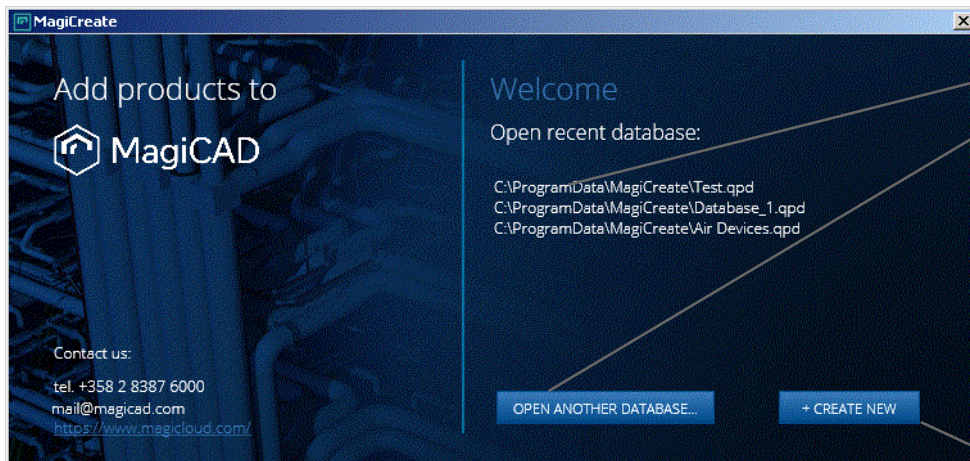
MagiCreate

Add products to

MagiCAD

Contact us:

tel. +358 2 8387 6000
mail@magicad.com
https://www.magicloud.com/

Welcome

Open recent database:

C:\ProgramData\MagiCreate\Test.qpd
C:\ProgramData\MagiCreate\Database_1.qpd
C:\ProgramData\MagiCreate\Air Devices.qpd

OPEN ANOTHER DATABASE...

+ CREATE NEW